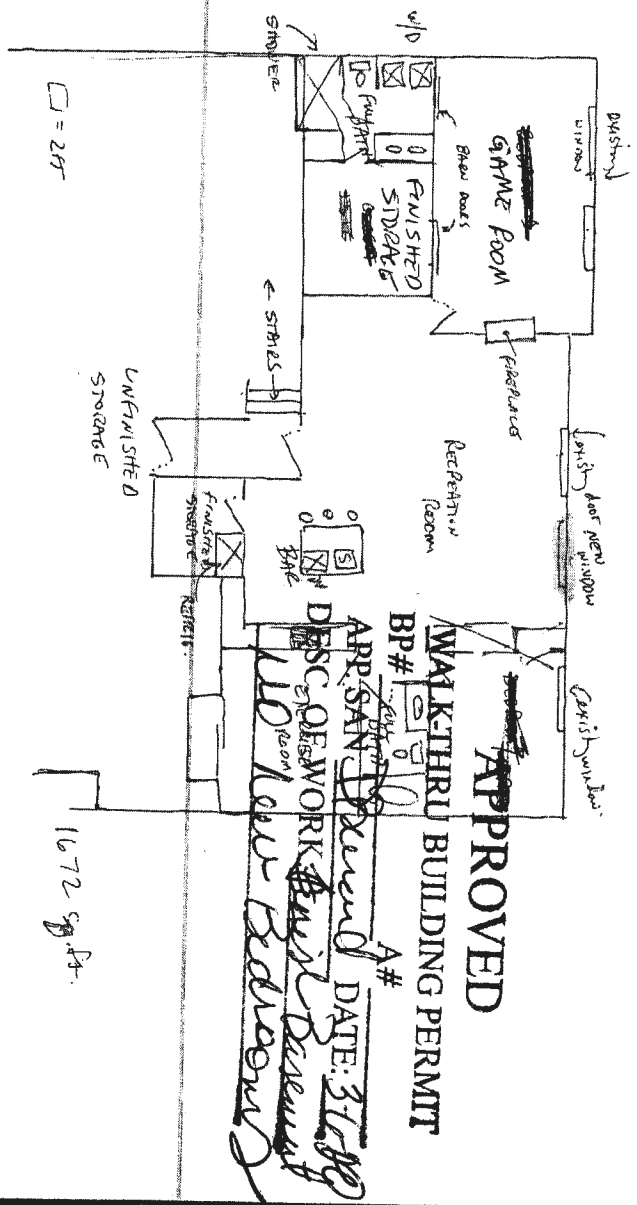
Existing window

GAME ROOM

BARN DOORS

FINISHED STORAGE

W/D

FULL BATH

SHOWER

☐ = 2FT

← STAIRS

FIREPLACE

Existing door NEW WINDOW

RECREATION ROOM

BAR

FINISHED STORAGE

UNFINISHED STORAGE

existing window

APPROVED
WALK-THRU BUILDING PERMIT
BP# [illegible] A#
APP. SAN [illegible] DATE: 3-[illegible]
DESC. OF WORK: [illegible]
W/O New Bedroom

EXERCISE ROOM

1672 sq.ft.